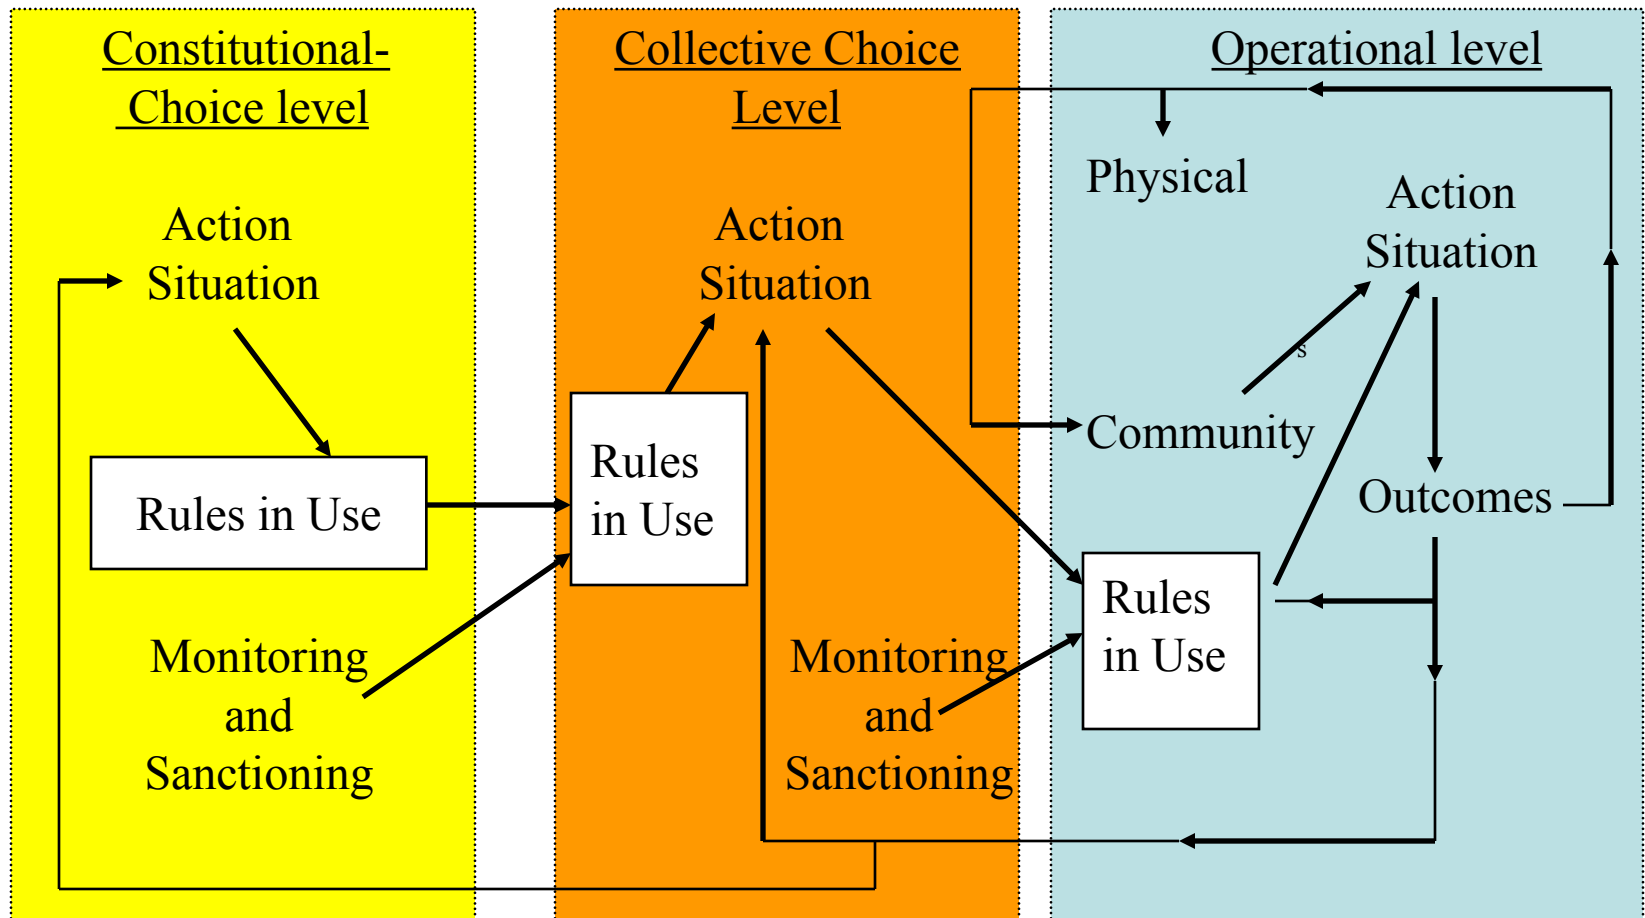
Constitutional-Choice level

Action Situation

Rules in Use

Monitoring and Sanctioning

Collective Choice Level

Action Situation

Rules in Use

Monitoring and Sanctioning

Operational level

Physical

Action Situation

s

Community

Outcomes

Rules in Use